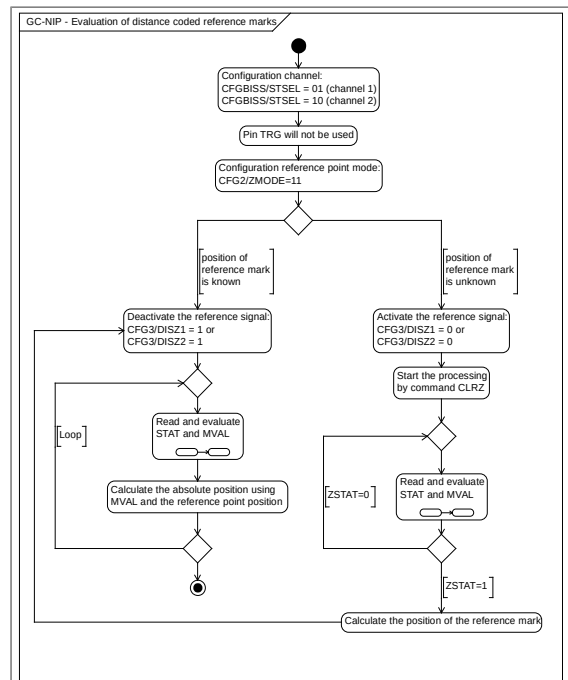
GC-NIP - Evaluation of distance coded reference marks

Configuration channel:
CFGBISS/STSEL = 01 (channel 1)
CFGBISS/STSEL = 10 (channel 2)

Pin TRG will not be used

Configuration reference point mode:
CFG2/ZMODE=11

position of reference mark is known

position of reference mark is unknown

Deactivate the reference signal:
CFG3/DISZ1 = 1 or
CFG3/DISZ2 = 1

Activate the reference signal:
CFG3/DISZ1 = 0 or
CFG3/DISZ2 = 0

Start the processing by command CLRZ

Loop

Read and evaluate STAT and MVAL

Calculate the absolute position using MVAL and the reference point position

ZSTAT=0

Read and evaluate STAT and MVAL

ZSTAT=1

Calculate the position of the reference mark